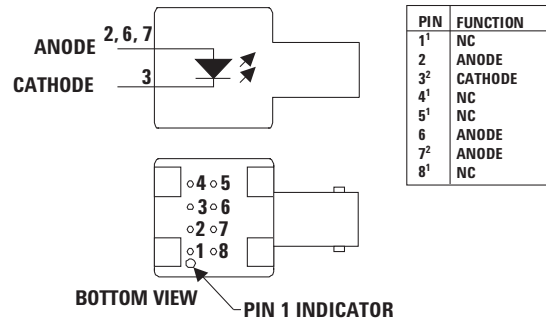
ANODE 2, 6, 7

CATHODE 3

| PIN | FUNCTION |
|---|---|
| $1^1$ | NC |
| 2 | ANODE |
| $3^2$ | CATHODE |
| $4^1$ | NC |
| $5^1$ | NC |
| 6 | ANODE |
| $7^2$ | ANODE |
| $8^1$ | NC |

4 5
3 6
2 7
1 8

BOTTOM VIEW

PIN 1 INDICATOR